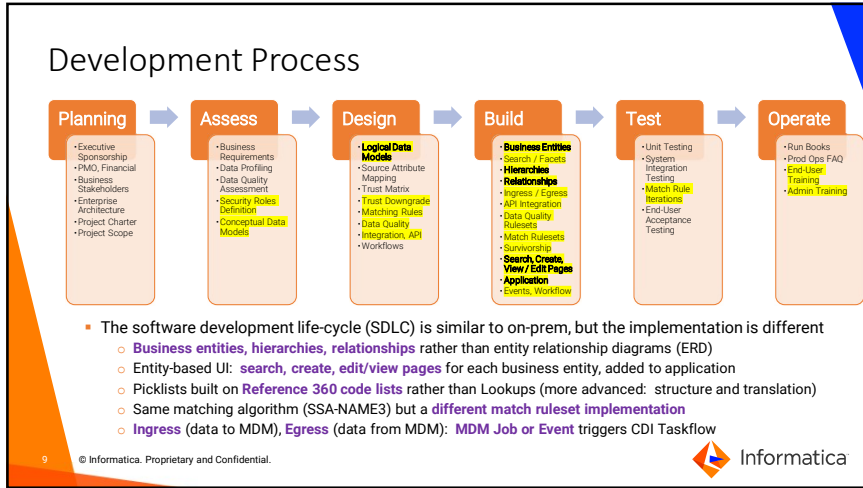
Development Process

Planning
• Executive Sponsorship
• PMO, Financial
• Business Stakeholders
• Enterprise Architecture
• Project Charter
• Project Scope

Assess
• Business Requirements
• Data Profiling
• Data Quality Assessment
• Security Roles Definition
• Conceptual Data Models

Design
• Logical Data Models
• Source Attribute Mapping
• Trust Matrix
• Trust Downgrade
• Matching Rules
• Data Quality
• Integration, API
• Workflows

Build
• Business Entities
• Search / Facets
• Hierarchies
• Relationships
• Ingress / Egress
• API Integration
• Data Quality Rulesets
• Match Rulesets
• Survivorship
• Search, Create, View / Edit Pages
• Application
• Events, Workflow

Test
• Unit Testing
• System Integration Testing
• Match Rule Iterations
• End-User Acceptance Testing

Operate
• Run Books
• Prod Ops FAQ
• End-User Training
• Admin Training

▪ The software development life-cycle (SDLC) is similar to on-prem, but the implementation is different
○ Business entities, hierarchies, relationships rather than entity relationship diagrams (ERD)
○ Entity-based UI: search, create, edit/view pages for each business entity, added to application
○ Picklists built on Reference 360 code lists rather than Lookups (more advanced: structure and translation)
○ Same matching algorithm (SSA-NAME3) but a different match ruleset implementation
○ Ingress (data to MDM), Egress (data from MDM): MDM Job or Event triggers CDI Taskflow

9 © Informatica. Proprietary and Confidential.

Informatica